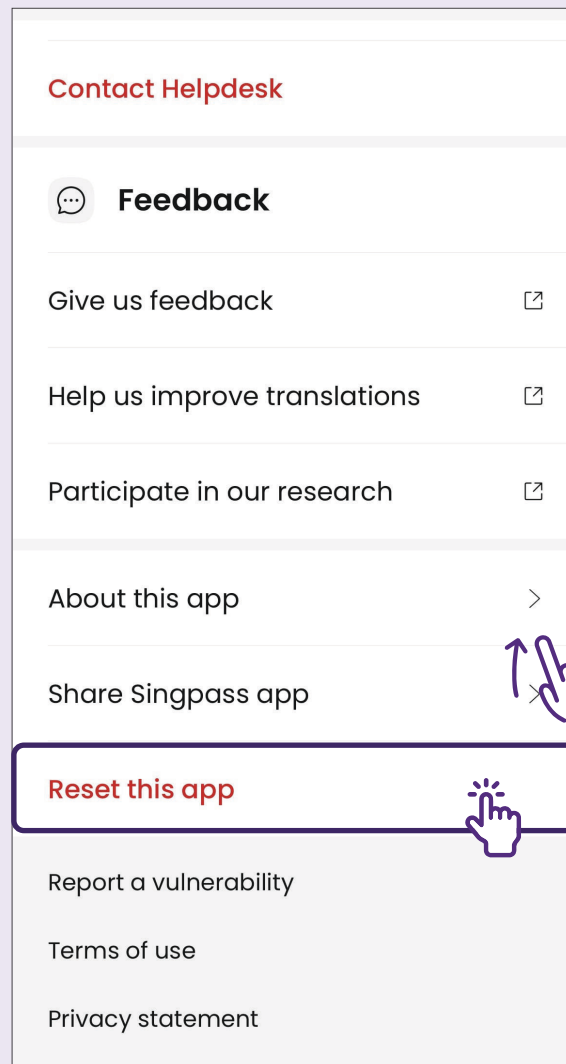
Contact Helpdesk

Feedback

Give us feedback

Help us improve translations

Participate in our research

About this app

Share Singpass app

Reset this app

Report a vulnerability

Terms of use

Privacy statement